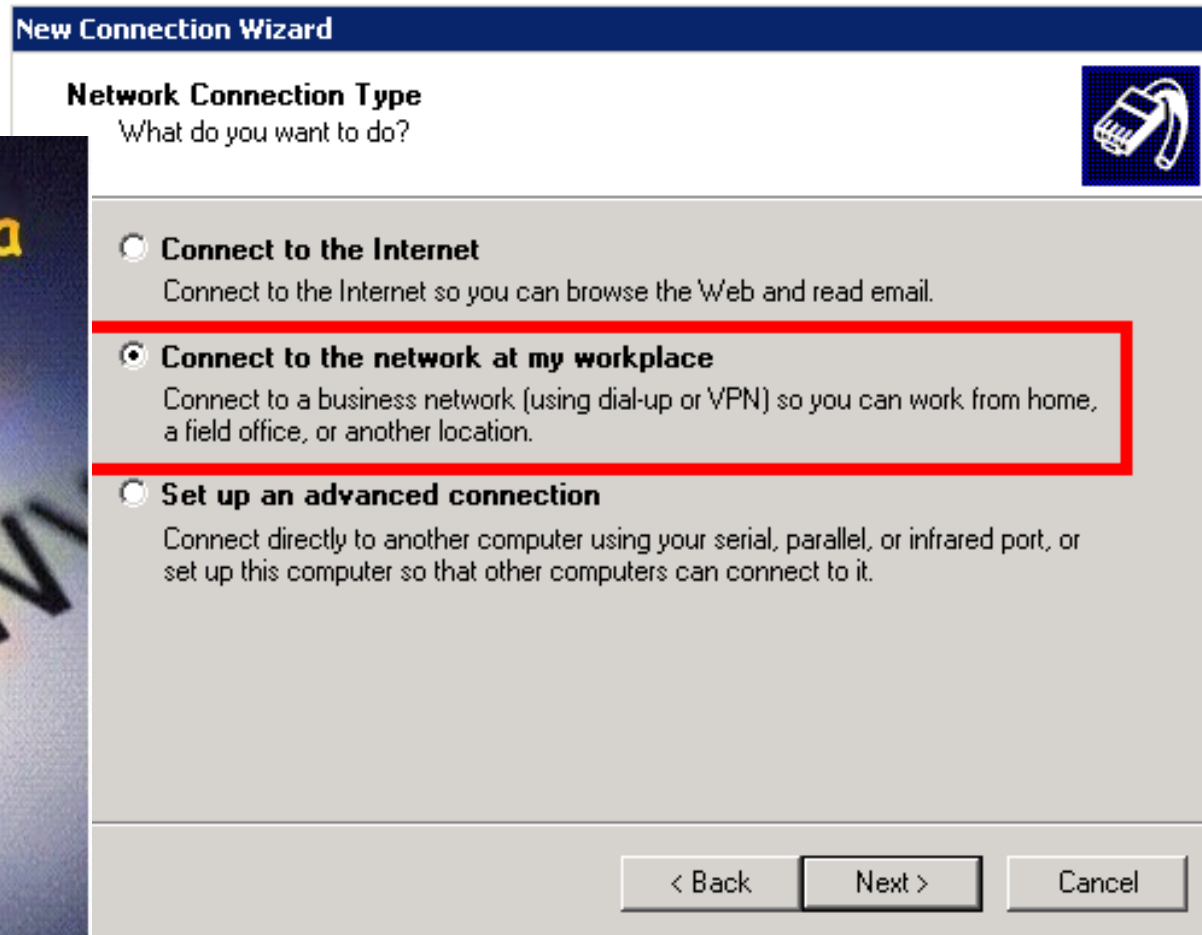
New Connection Wizard

Network Connection Type
What do you want to do?

Connect to the Internet
Connect to the Internet so you can browse the Web and read email.

Connect to the network at my workplace
Connect to a business network (using dial-up or VPN) so you can work from home, a field office, or another location.

Set up an advanced connection
Connect directly to another computer using your serial, parallel, or infrared port, or set up this computer so that other computers can connect to it.

< Back
Next >
Cancel